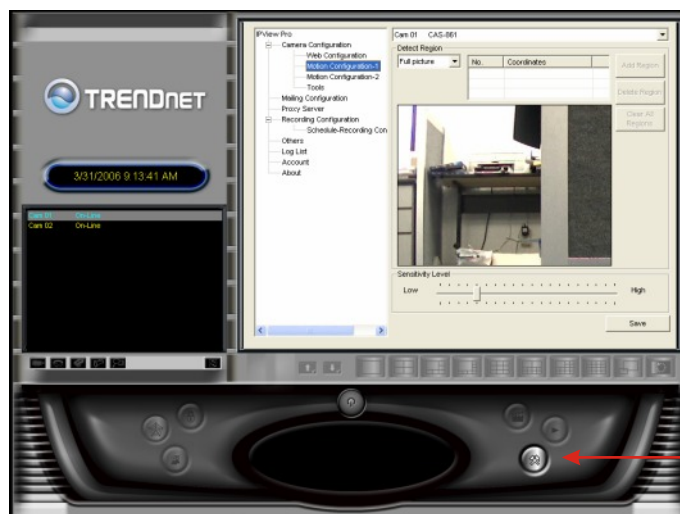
TRENDnet

3/31/2006 9:13:41 AM

Cam 01 On-Line
Cam 02 On-Line

IPView Pro
Camera Configuration
Web Configuration
Motion Configuration-1
Motion Configuration-2
Tools
Mailing Configuration
Procy Server
Recording Configuration
Schedule-Recording Con
Others
Log List
Account
About

Cam 01 CAS-861

Detect Region

Full picture

| No. | Coordinates |
|---|---|

Add Region

Delete Region

Clear All Regions

Sensitivity Level

Low

High

Save